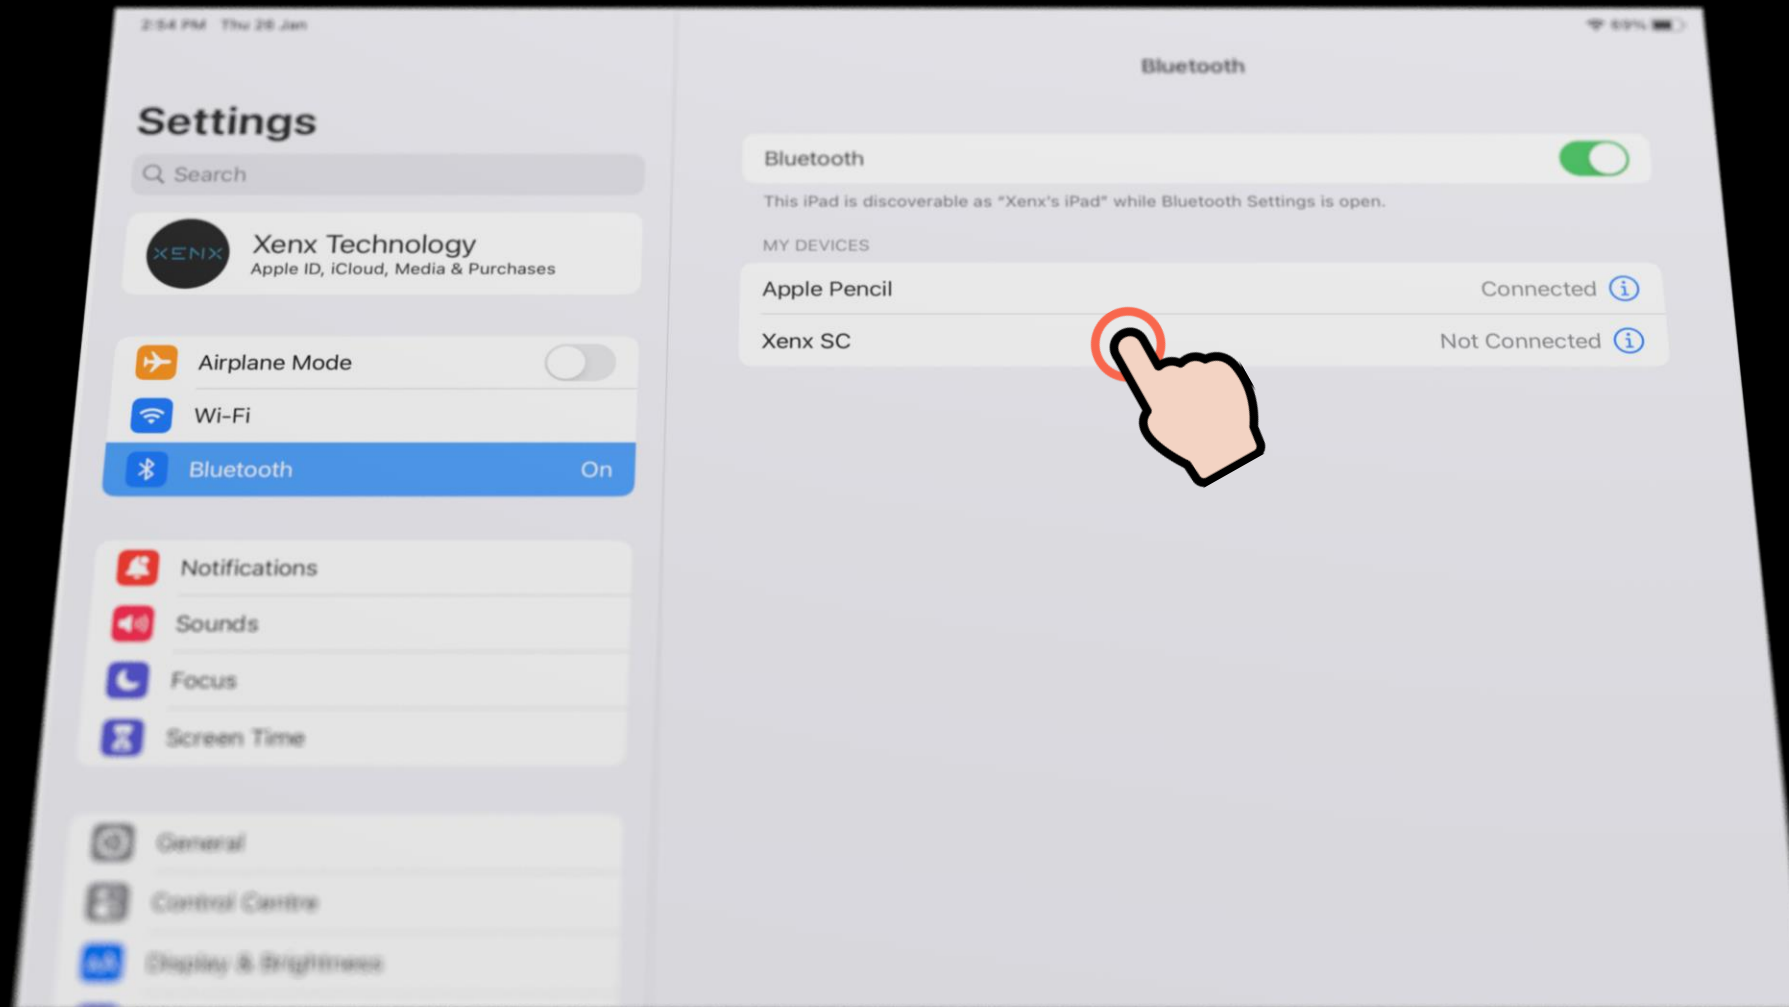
2:54 PM Thu 28 Jan

69%

Settings

Search

XENX

Xenx Technology
Apple ID, iCloud, Media & Purchases

Airplane Mode

Wi-Fi

Bluetooth On

Notifications

Sounds

Focus

Screen Time

General

Control Centre

Display & Brightness

Bluetooth

Bluetooth

This iPad is discoverable as "Xenx's iPad" while Bluetooth Settings is open.

MY DEVICES

Apple Pencil Connected

Xenx SC Not Connected